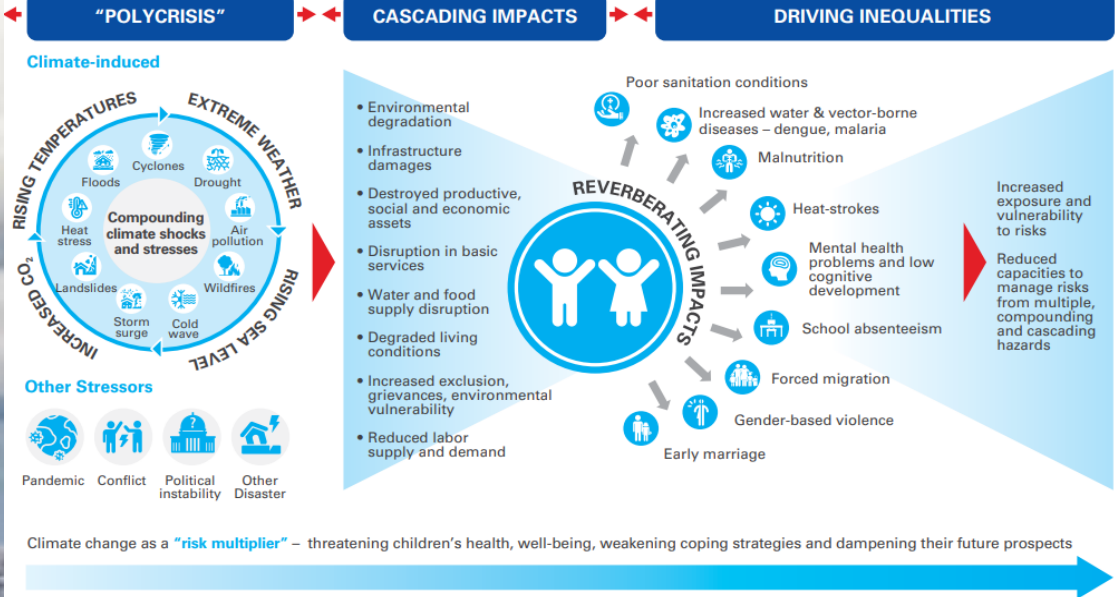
"POLYCRISIS"

CASCADING IMPACTS

DRIVING INEQUALITIES

Climate-induced

RISING TEMPERATURES

EXTREME WEATHER

RISING SEA LEVEL

INCREASED $CO_2$

Cyclones

Floods

Drought

Heat stress

Air pollution

Compounding climate shocks and stresses

Landslides

Wildfires

Storm surge

Cold wave

Other Stressors

Pandemic

Conflict

Political instability

Other Disaster

• Environmental degradation
• Infrastructure damages
• Destroyed productive, social and economic assets
• Disruption in basic services
• Water and food supply disruption
• Degraded living conditions
• Increased exclusion, grievances, environmental vulnerability
• Reduced labor supply and demand

REVERBERATING IMPACTS

Poor sanitation conditions

Increased water & vector-borne diseases – dengue, malaria

Malnutrition

Heat-strokes

Mental health problems and low cognitive development

School absenteeism

Forced migration

Gender-based violence

Early marriage

Increased exposure and vulnerability to risks

Reduced capacities to manage risks from multiple, compounding and cascading hazards

Climate change as a "risk multiplier" – threatening children's health, well-being, weakening coping strategies and dampening their future prospects